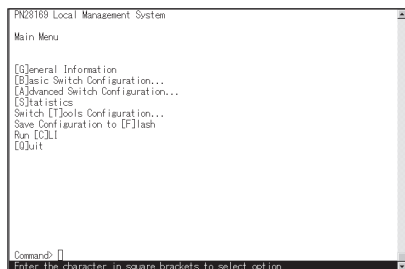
PN28169 Local Management System

Main Menu

[G]eneral Information
[B]asic Switch Configuration...
[A]dvanced Switch Configuration...
[S]tatistics
Switch [T]ools Configuration...
Save Configuration to [F]lash
Run [C]LI
[Q]uit

Command>
Enter the character in square brackets to select option